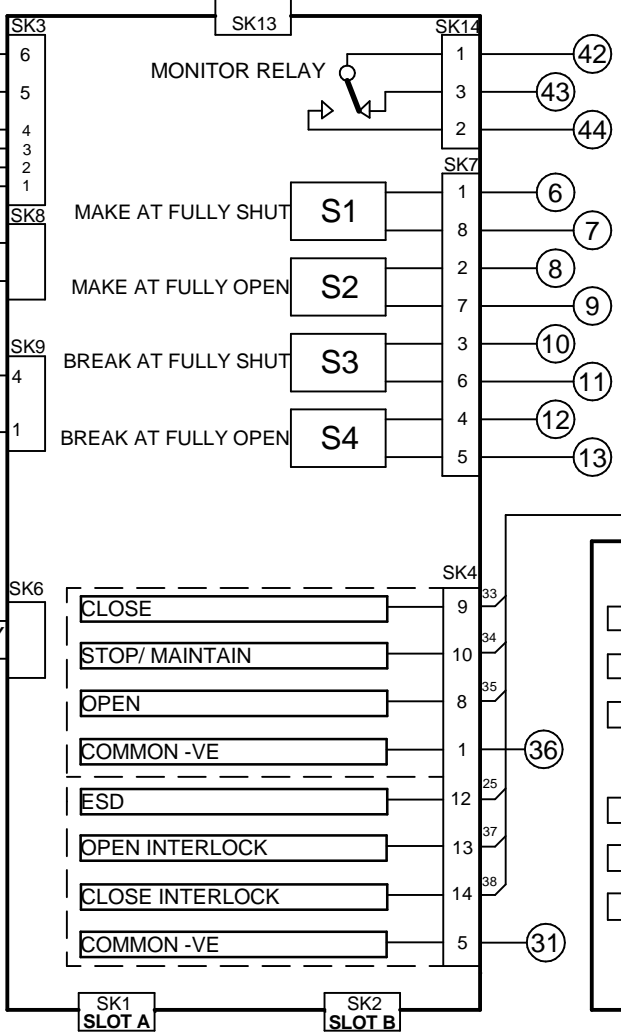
SK13

SK3
6
5
4
3
2
1

SK14
MONITOR RELAY
1 (42)
3 (43)
2 (44)

SK7
SK8
MAKE AT FULLY SHUT S1
1 (6)
8 (7)
MAKE AT FULLY OPEN S2
2 (8)
7 (9)

SK9
4
1
BREAK AT FULLY SHUT S3
3 (10)
6 (11)
BREAK AT FULLY OPEN S4
4 (12)
5 (13)

SK6
SK4
CLOSE 9 33
STOP/ MAINTAIN 10 34
OPEN 8 35
COMMON -VE 1 (36)
ESD 12 25
OPEN INTERLOCK 13 37
CLOSE INTERLOCK 14 38
COMMON -VE 5 (31)

SK1
SLOT A
SK2
SLOT B